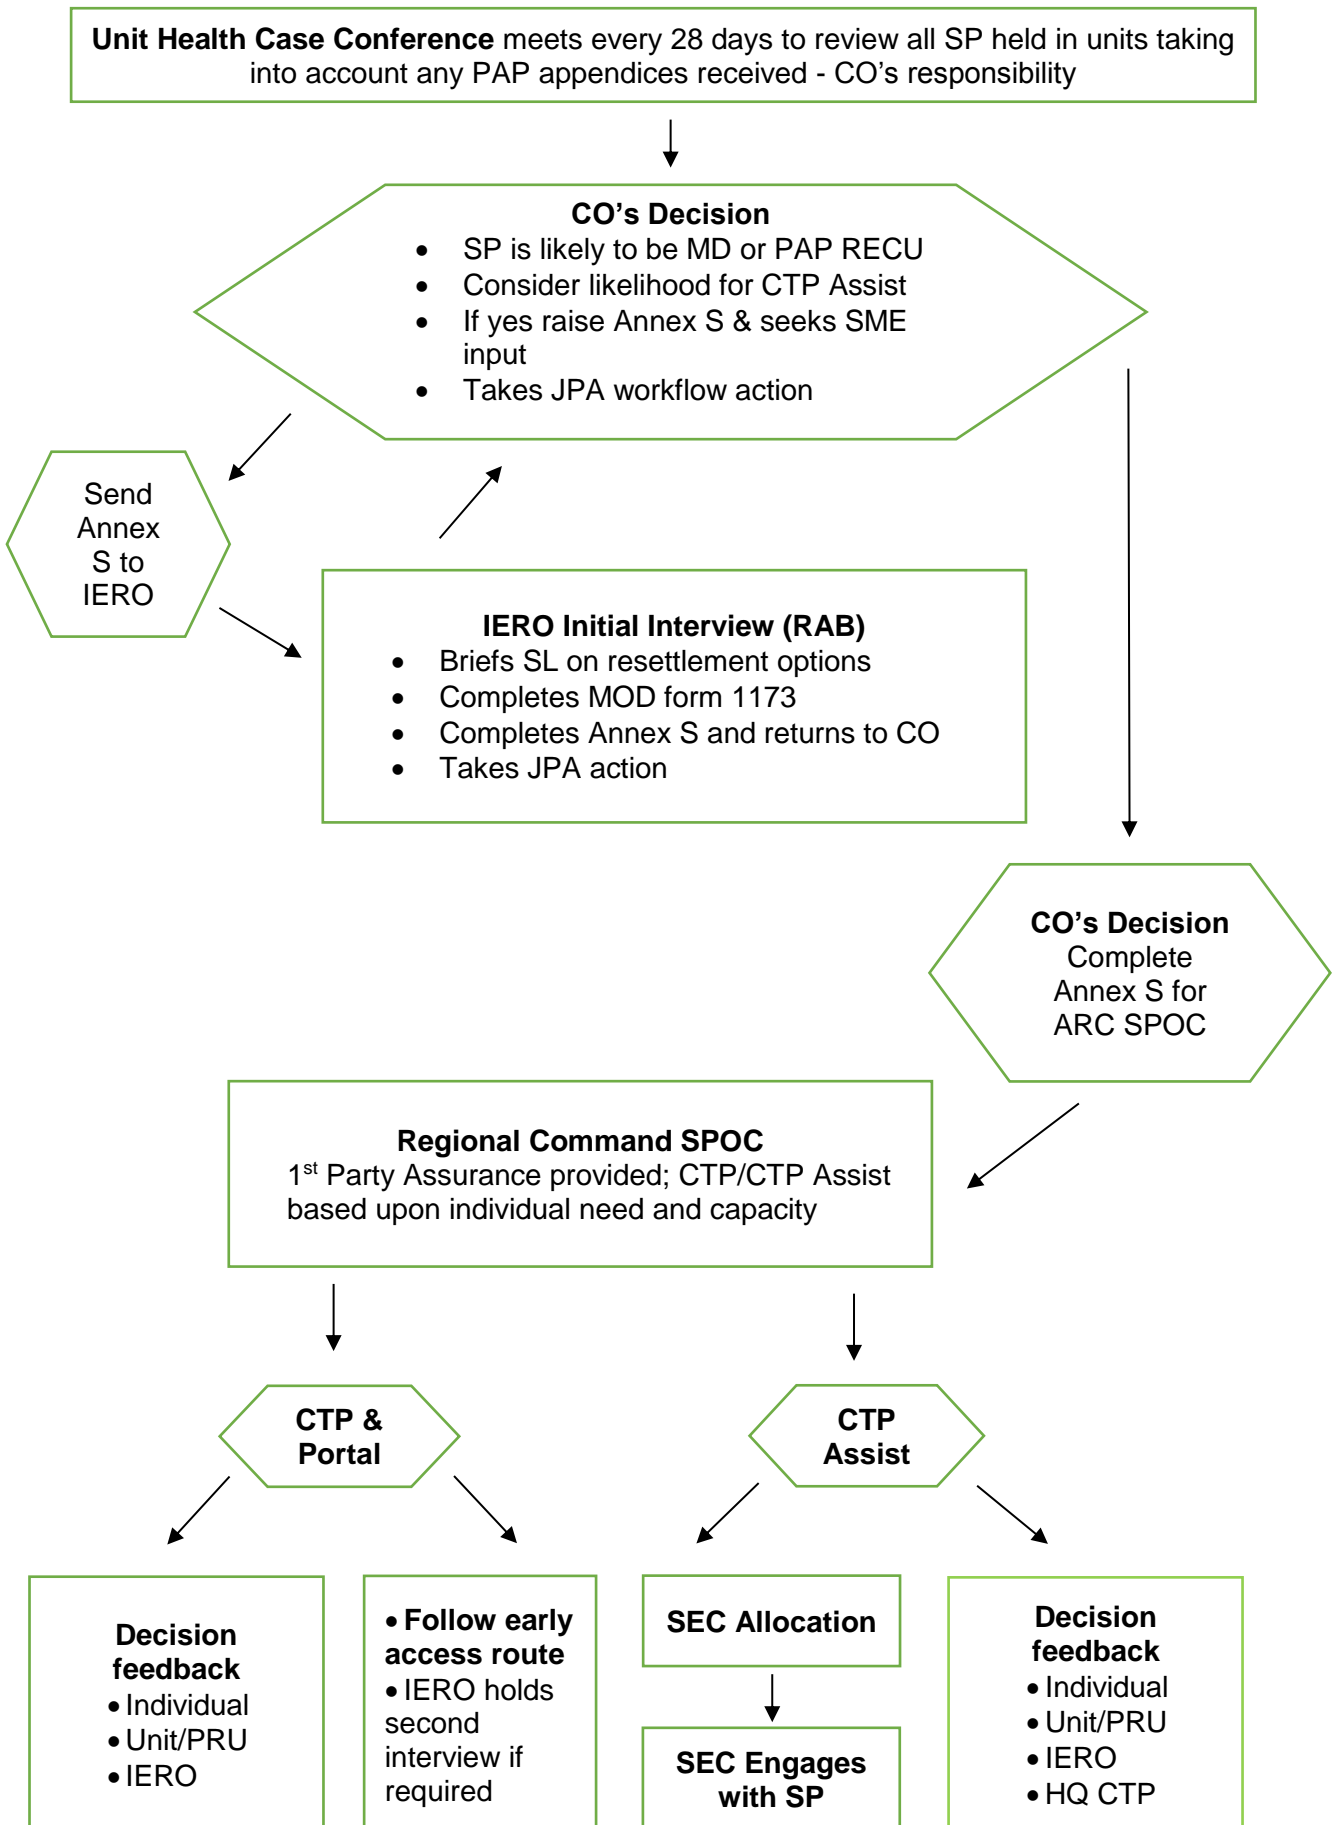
**Unit Health Case Conference** meets every 28 days to review all SP held in units taking into account any PAP appendices received - CO's responsibility

**CO's Decision**
- SP is likely to be MD or PAP RECU
- Consider likelihood for CTP Assist
- If yes raise Annex S & seeks SME input
- Takes JPA workflow action

Send Annex S to IERO

**IERO Initial Interview (RAB)**
- Briefs SL on resettlement options
- Completes MOD form 1173
- Completes Annex S and returns to CO
- Takes JPA action

**CO's Decision**
Complete Annex S for ARC SPOC

**Regional Command SPOC**
1$^{st}$ Party Assurance provided; CTP/CTP Assist based upon individual need and capacity

**CTP & Portal**

**CTP Assist**

**Decision feedback**
- Individual
- Unit/PRU
- IERO

- **Follow early access route**
- IERO holds second interview if required

**SEC Allocation**

**SEC Engages with SP**

**Decision feedback**
- Individual
- Unit/PRU
- IERO
- HQ CTP